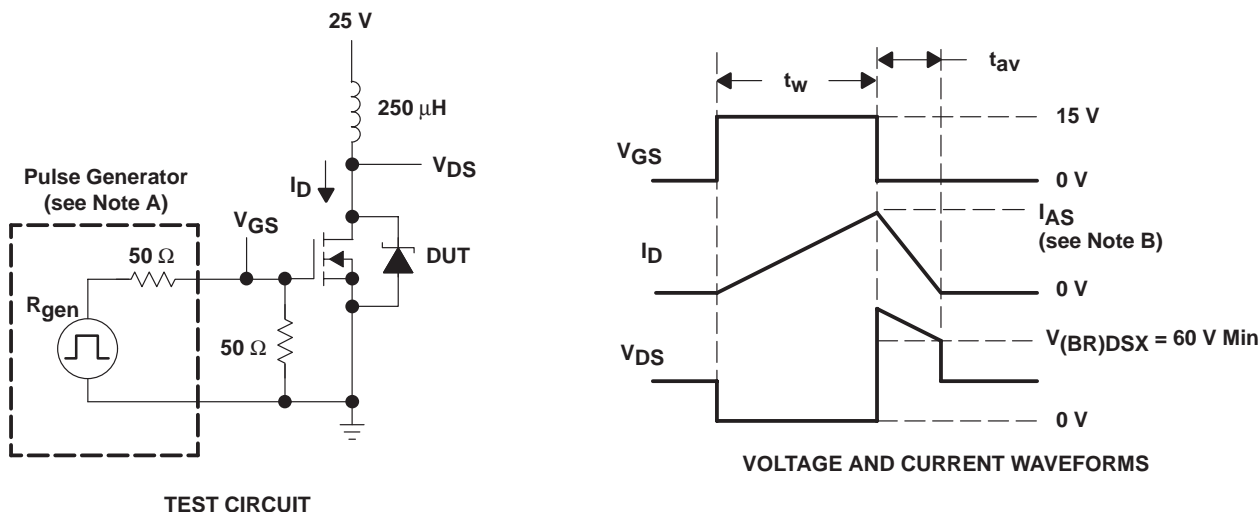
25 V

250 $\mu$H

$V_{DS}$

$I_D$

Pulse Generator
(see Note A)

$V_{GS}$

50 $\Omega$

DUT

$R_{gen}$

50 $\Omega$

TEST CIRCUIT

$t_w$

$t_{av}$

15 V

$V_{GS}$

0 V

$I_{AS}$
(see Note B)

$I_D$

0 V

$V_{(BR)DSX}$ = 60 V Min

$V_{DS}$

0 V

VOLTAGE AND CURRENT WAVEFORMS